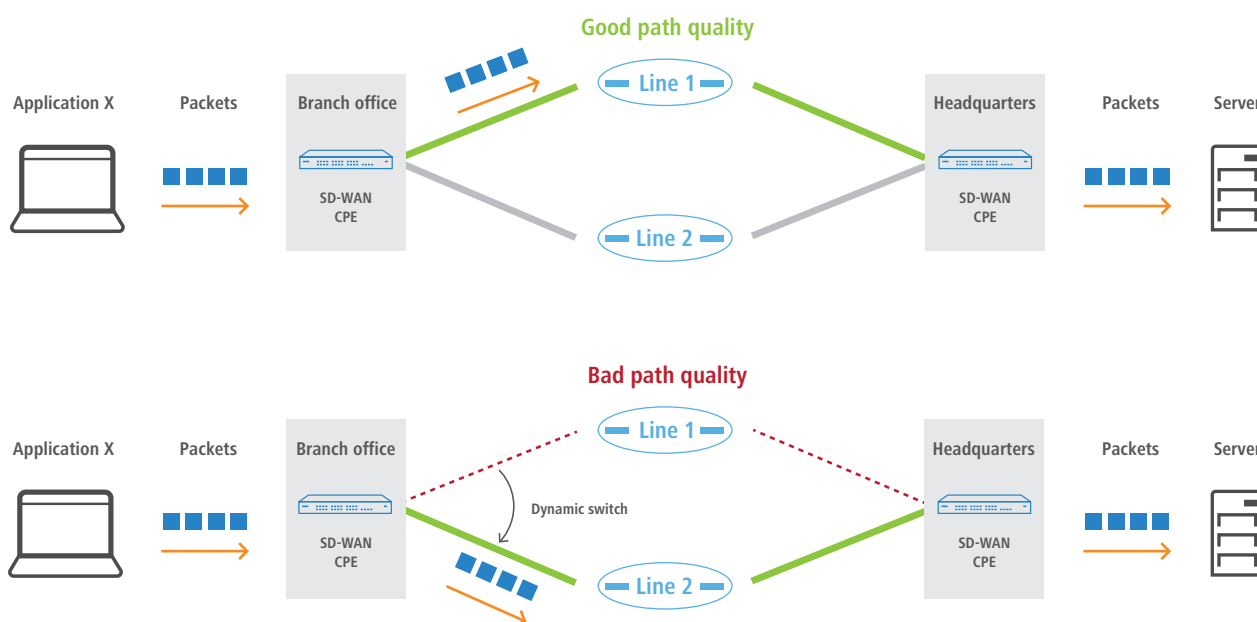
Good path quality

Application X

Packets

Branch office

SD-WAN CPE

Line 1

Line 2

Headquarters

SD-WAN CPE

Packets

Server

Bad path quality

Application X

Packets

Branch office

SD-WAN CPE

Line 1

Dynamic switch

Line 2

Headquarters

SD-WAN CPE

Packets

Server